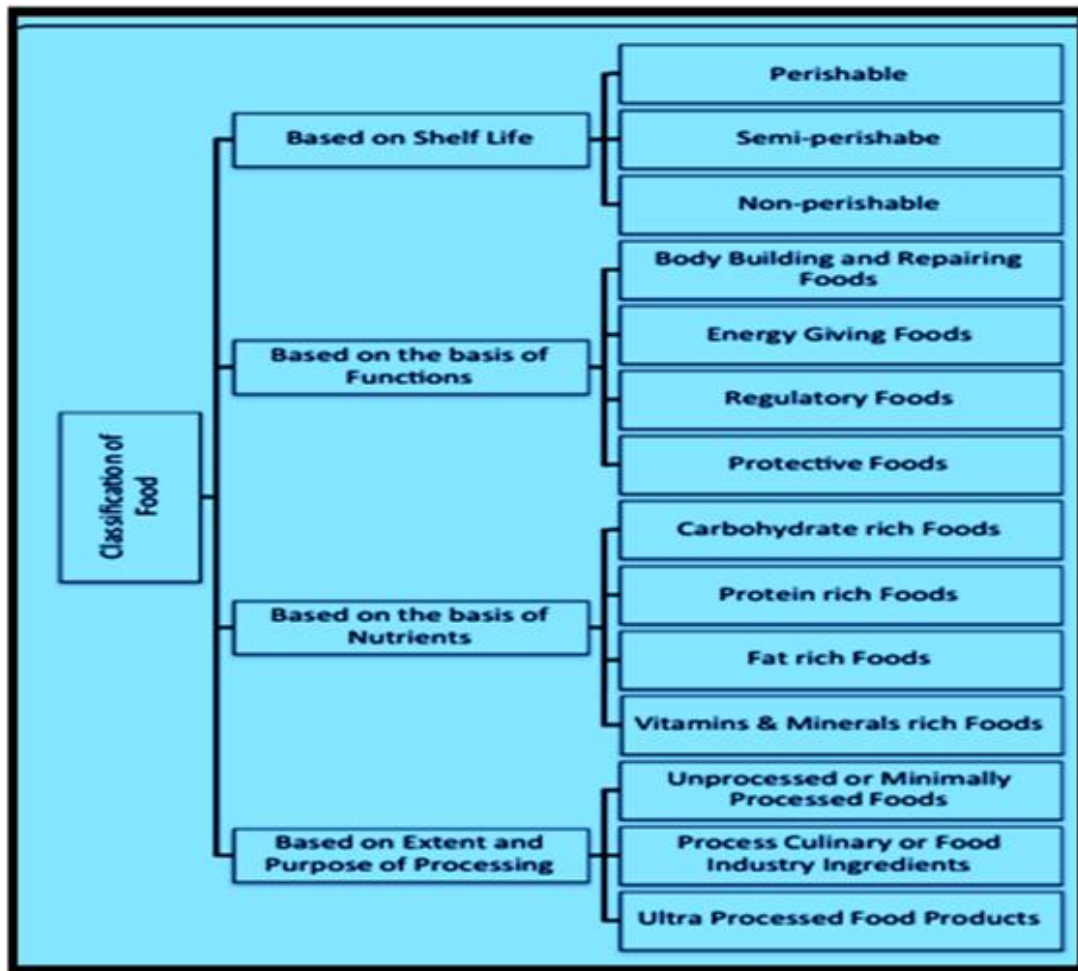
Classification of Food

Based on Shelf Life

Perishable

Semi-perishabe

Non-perishable

Based on the basis of Functions

Body Building and Repairing Foods

Energy Giving Foods

Regulatory Foods

Protective Foods

Based on the basis of Nutrients

Carbohydrate rich Foods

Protein rich Foods

Fat rich Foods

Vitamins & Minerals rich Foods

Based on Extent and Purpose of Processing

Unprocessed or Minimally Processed Foods

Process Culinary or Food Industry Ingredients

Ultra Processed Food Products